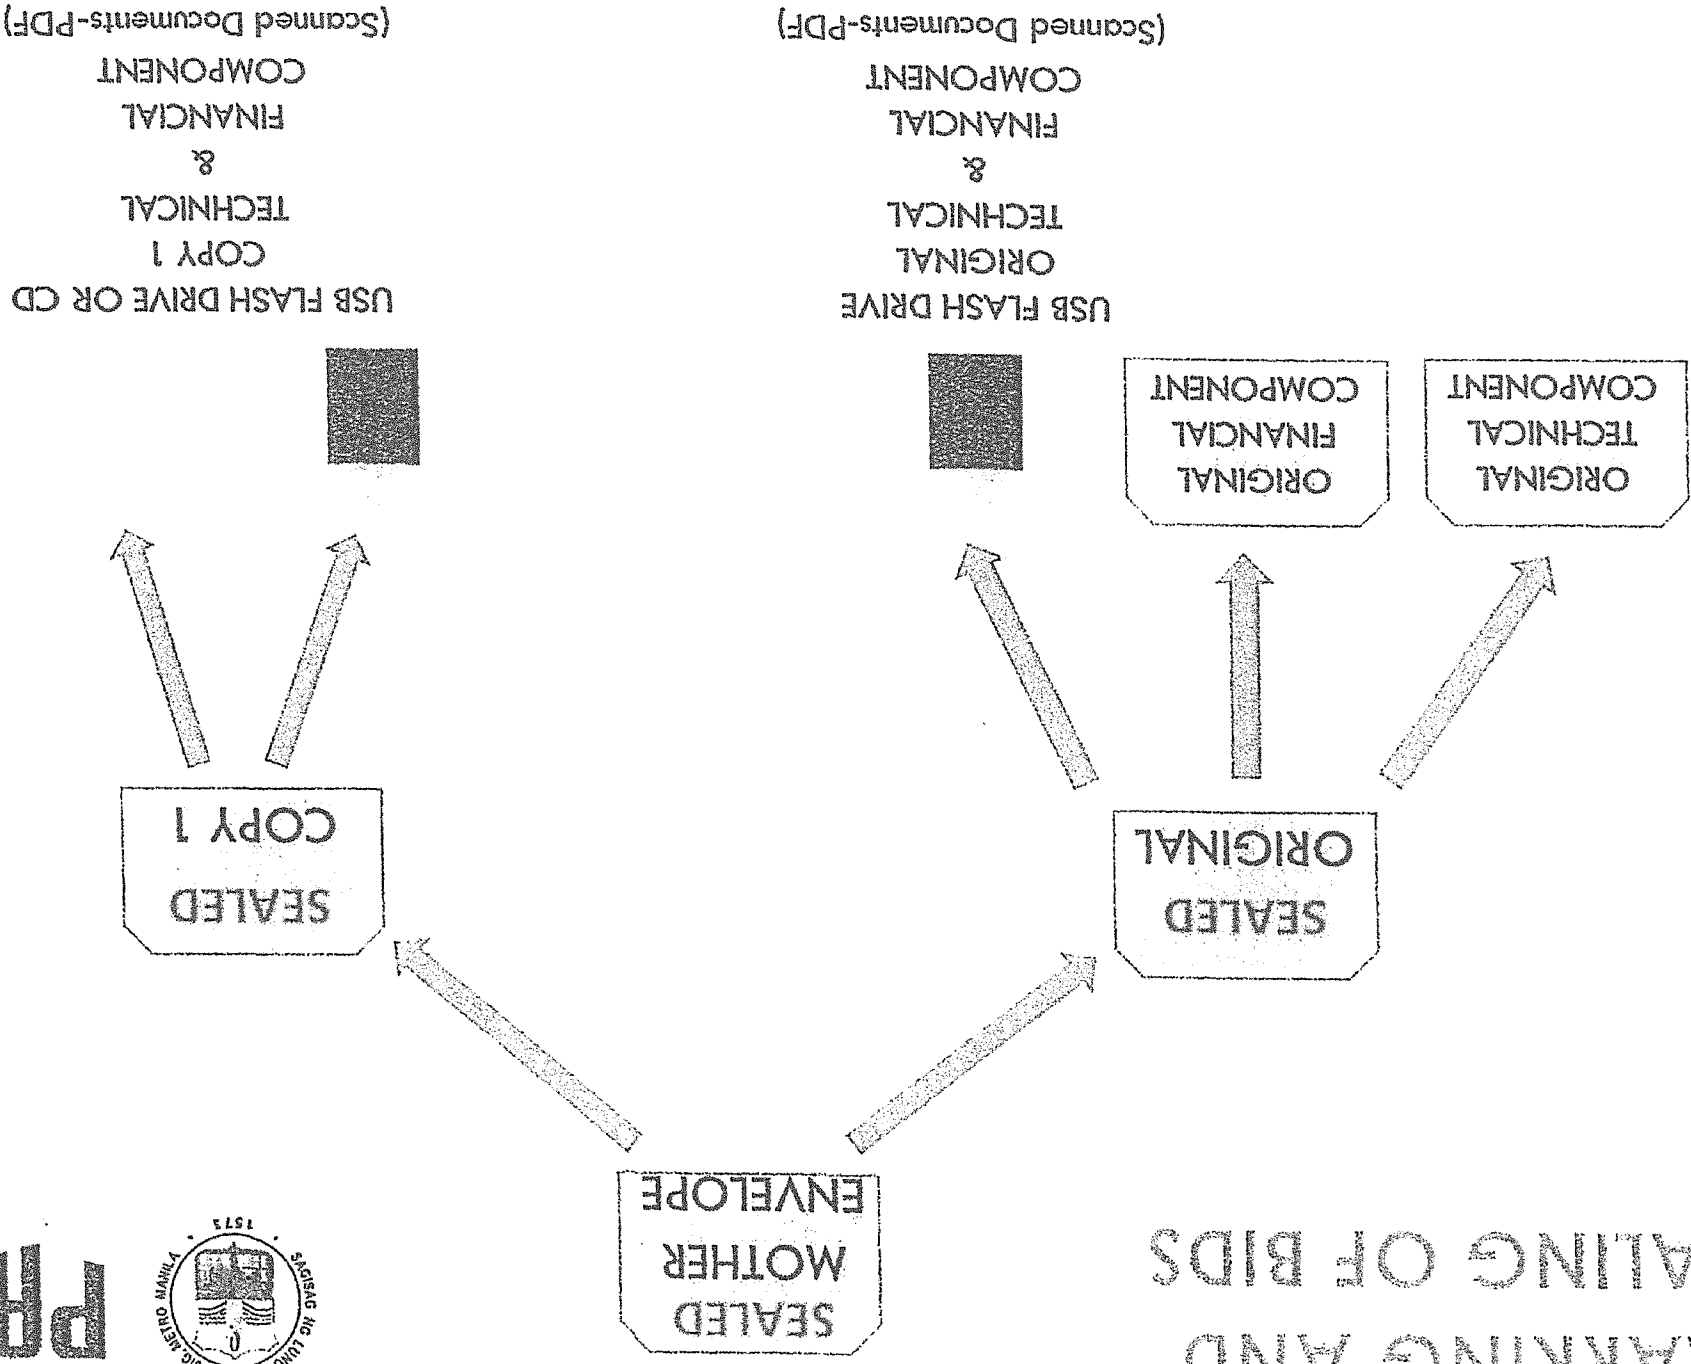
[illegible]ARKING AND
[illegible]ALING OF BIDS

SEALED
MOTHER
ENVELOPE

SEALED
ORIGINAL

SEALED
COPY 1

ORIGINAL
TECHNICAL
COMPONENT

ORIGINAL
FINANCIAL
COMPONENT

USB FLASH DRIVE
ORIGINAL
TECHNICAL
&
FINANCIAL
COMPONENT
(Scanned Documents-PDF)

USB FLASH DRIVE OR CD
COPY 1
TECHNICAL
&
FINANCIAL
COMPONENT
(Scanned Documents-PDF)

1571
METRO MANILA
SAGISAG NG LUNGSOD